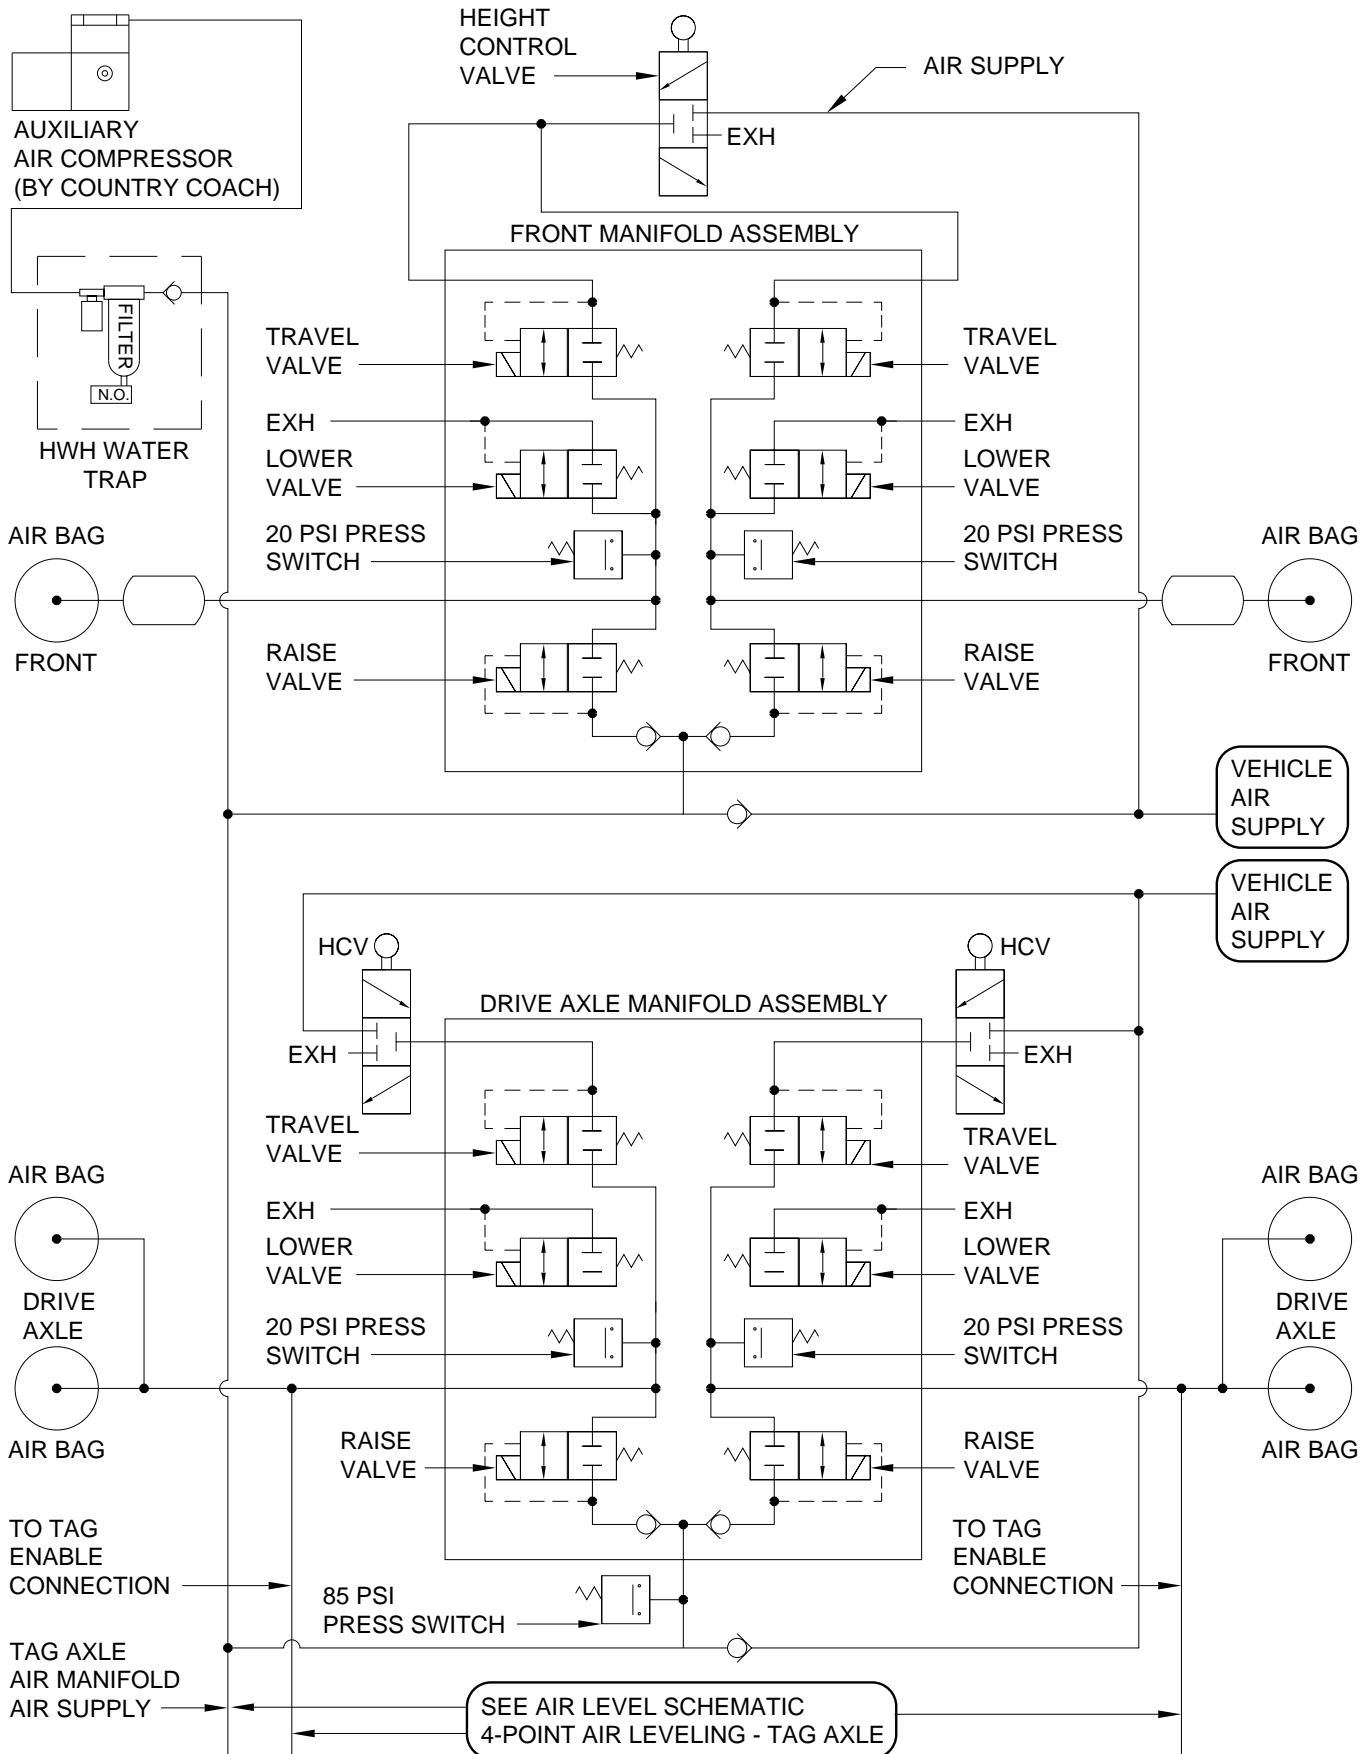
HEIGHT CONTROL VALVE

AIR SUPPLY

AUXILIARY AIR COMPRESSOR (BY COUNTRY COACH)

EXH

FRONT MANIFOLD ASSEMBLY

FILTER

N.O.

HWH WATER TRAP

TRAVEL VALVE

TRAVEL VALVE

EXH

EXH

LOWER VALVE

LOWER VALVE

AIR BAG

20 PSI PRESS SWITCH

20 PSI PRESS SWITCH

AIR BAG

FRONT

FRONT

RAISE VALVE

RAISE VALVE

VEHICLE AIR SUPPLY

VEHICLE AIR SUPPLY

HCV

HCV

DRIVE AXLE MANIFOLD ASSEMBLY

EXH

EXH

TRAVEL VALVE

TRAVEL VALVE

AIR BAG

AIR BAG

EXH

EXH

LOWER VALVE

LOWER VALVE

DRIVE AXLE

DRIVE AXLE

20 PSI PRESS SWITCH

20 PSI PRESS SWITCH

AIR BAG

AIR BAG

RAISE VALVE

RAISE VALVE

TO TAG ENABLE CONNECTION

TO TAG ENABLE CONNECTION

85 PSI PRESS SWITCH

TAG AXLE AIR MANIFOLD AIR SUPPLY

SEE AIR LEVEL SCHEMATIC 4-POINT AIR LEVELING - TAG AXLE